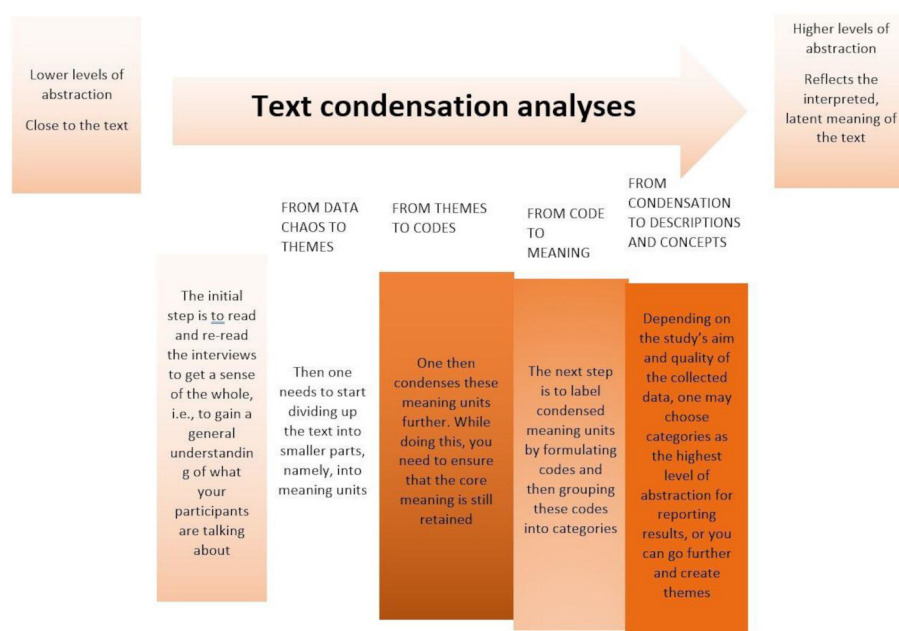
Lower levels of abstraction

Close to the text

Text condensation analyses

Higher levels of abstraction

Reflects the interpreted, latent meaning of the text

FROM DATA CHAOS TO THEMES

FROM THEMES TO CODES

FROM CODE TO MEANING

FROM CONDENSATION TO DESCRIPTIONS AND CONCEPTS

The initial step is to read and re-read the interviews to get a sense of the whole, i.e., to gain a general understandin g of what your participants are talking about

Then one needs to start dividing up the text into smaller parts, namely, into meaning units

One then condenses these meaning units further. While doing this, you need to ensure that the core meaning is still retained

The next step is to label condensed meaning units by formulating codes and then grouping these codes into categories

Depending on the study's aim and quality of the collected data, one may choose categories as the highest level of abstraction for reporting results, or you can go further and create themes